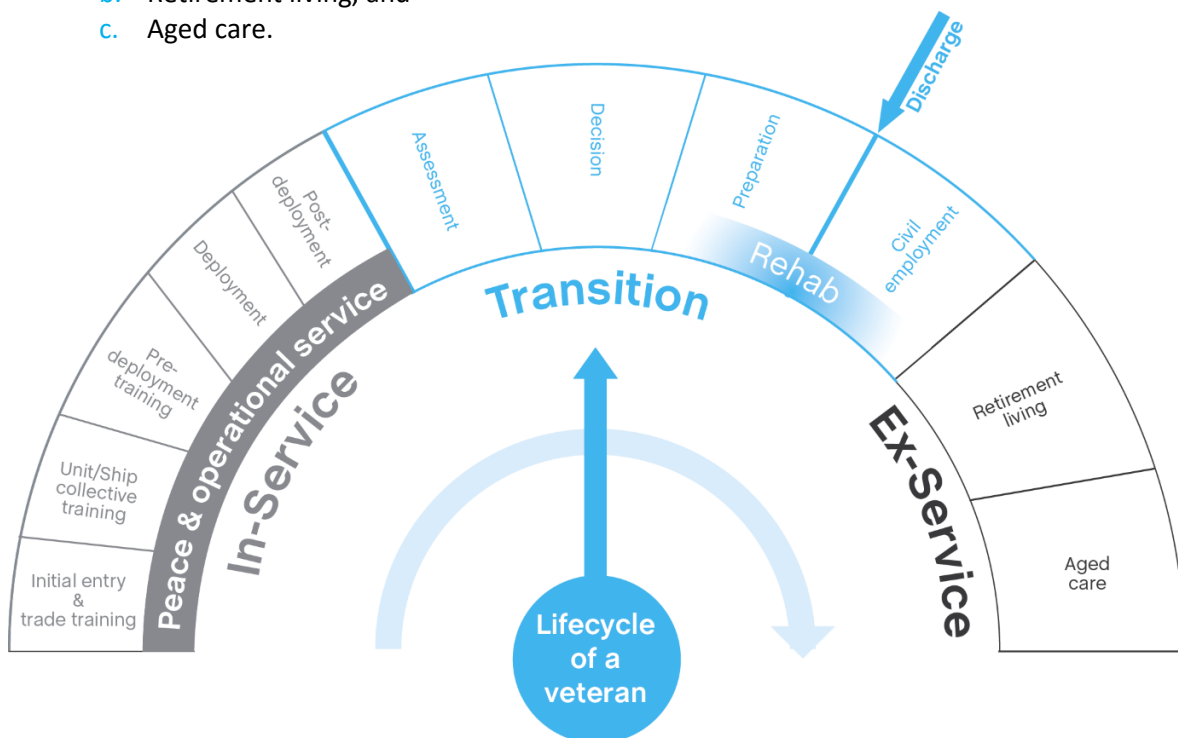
b. Retirement living; and
c. Aged care.

Initial entry & trade training

Unit/Ship collective training

Pre-deployment training

Deployment

Post-deployment

Assessment

Decision

Preparation

Discharge

Civil employment

Retirement living

Aged care

Peace & operational service

In-Service

Transition

Rehab

Ex-Service

Lifecycle of a veteran